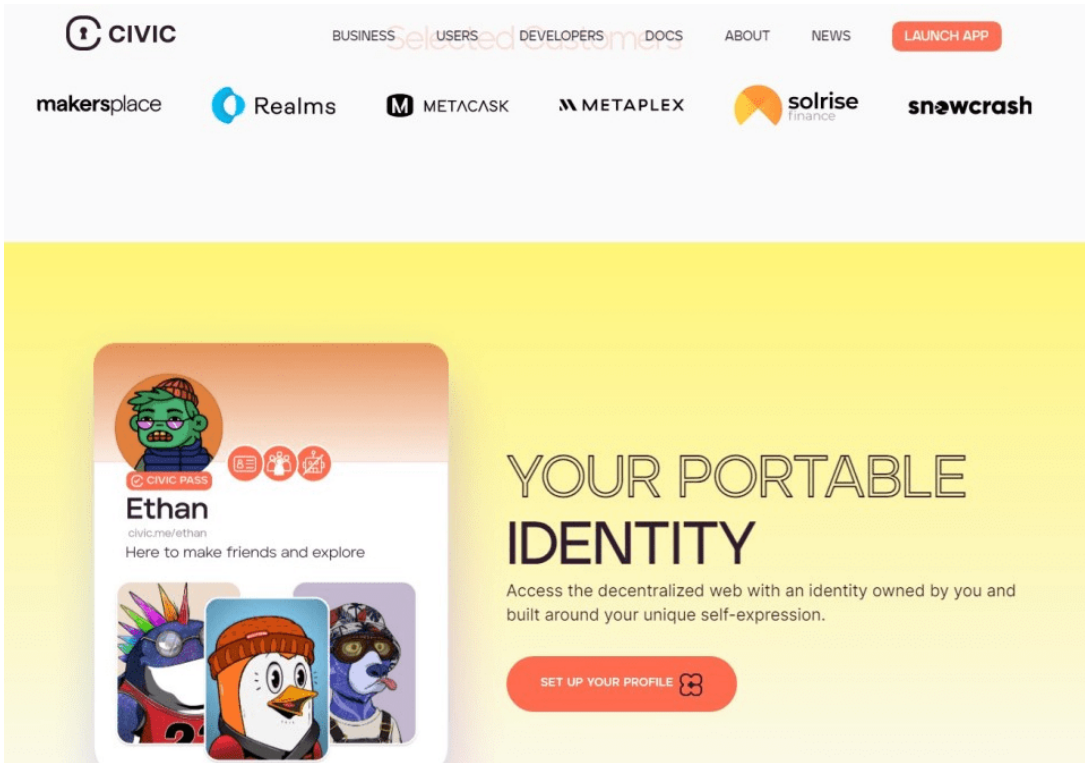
CIVIC

BUSINESS USERS DEVELOPERS DOCS ABOUT NEWS LAUNCH APP

Selected Customers

makersplace Realms METACASK METAPLEX solrise finance snowcrash

CIVIC PASS

Ethan

civic.me/ethan

Here to make friends and explore

YOUR PORTABLE IDENTITY

Access the decentralized web with an identity owned by you and built around your unique self-expression.

SET UP YOUR PROFILE